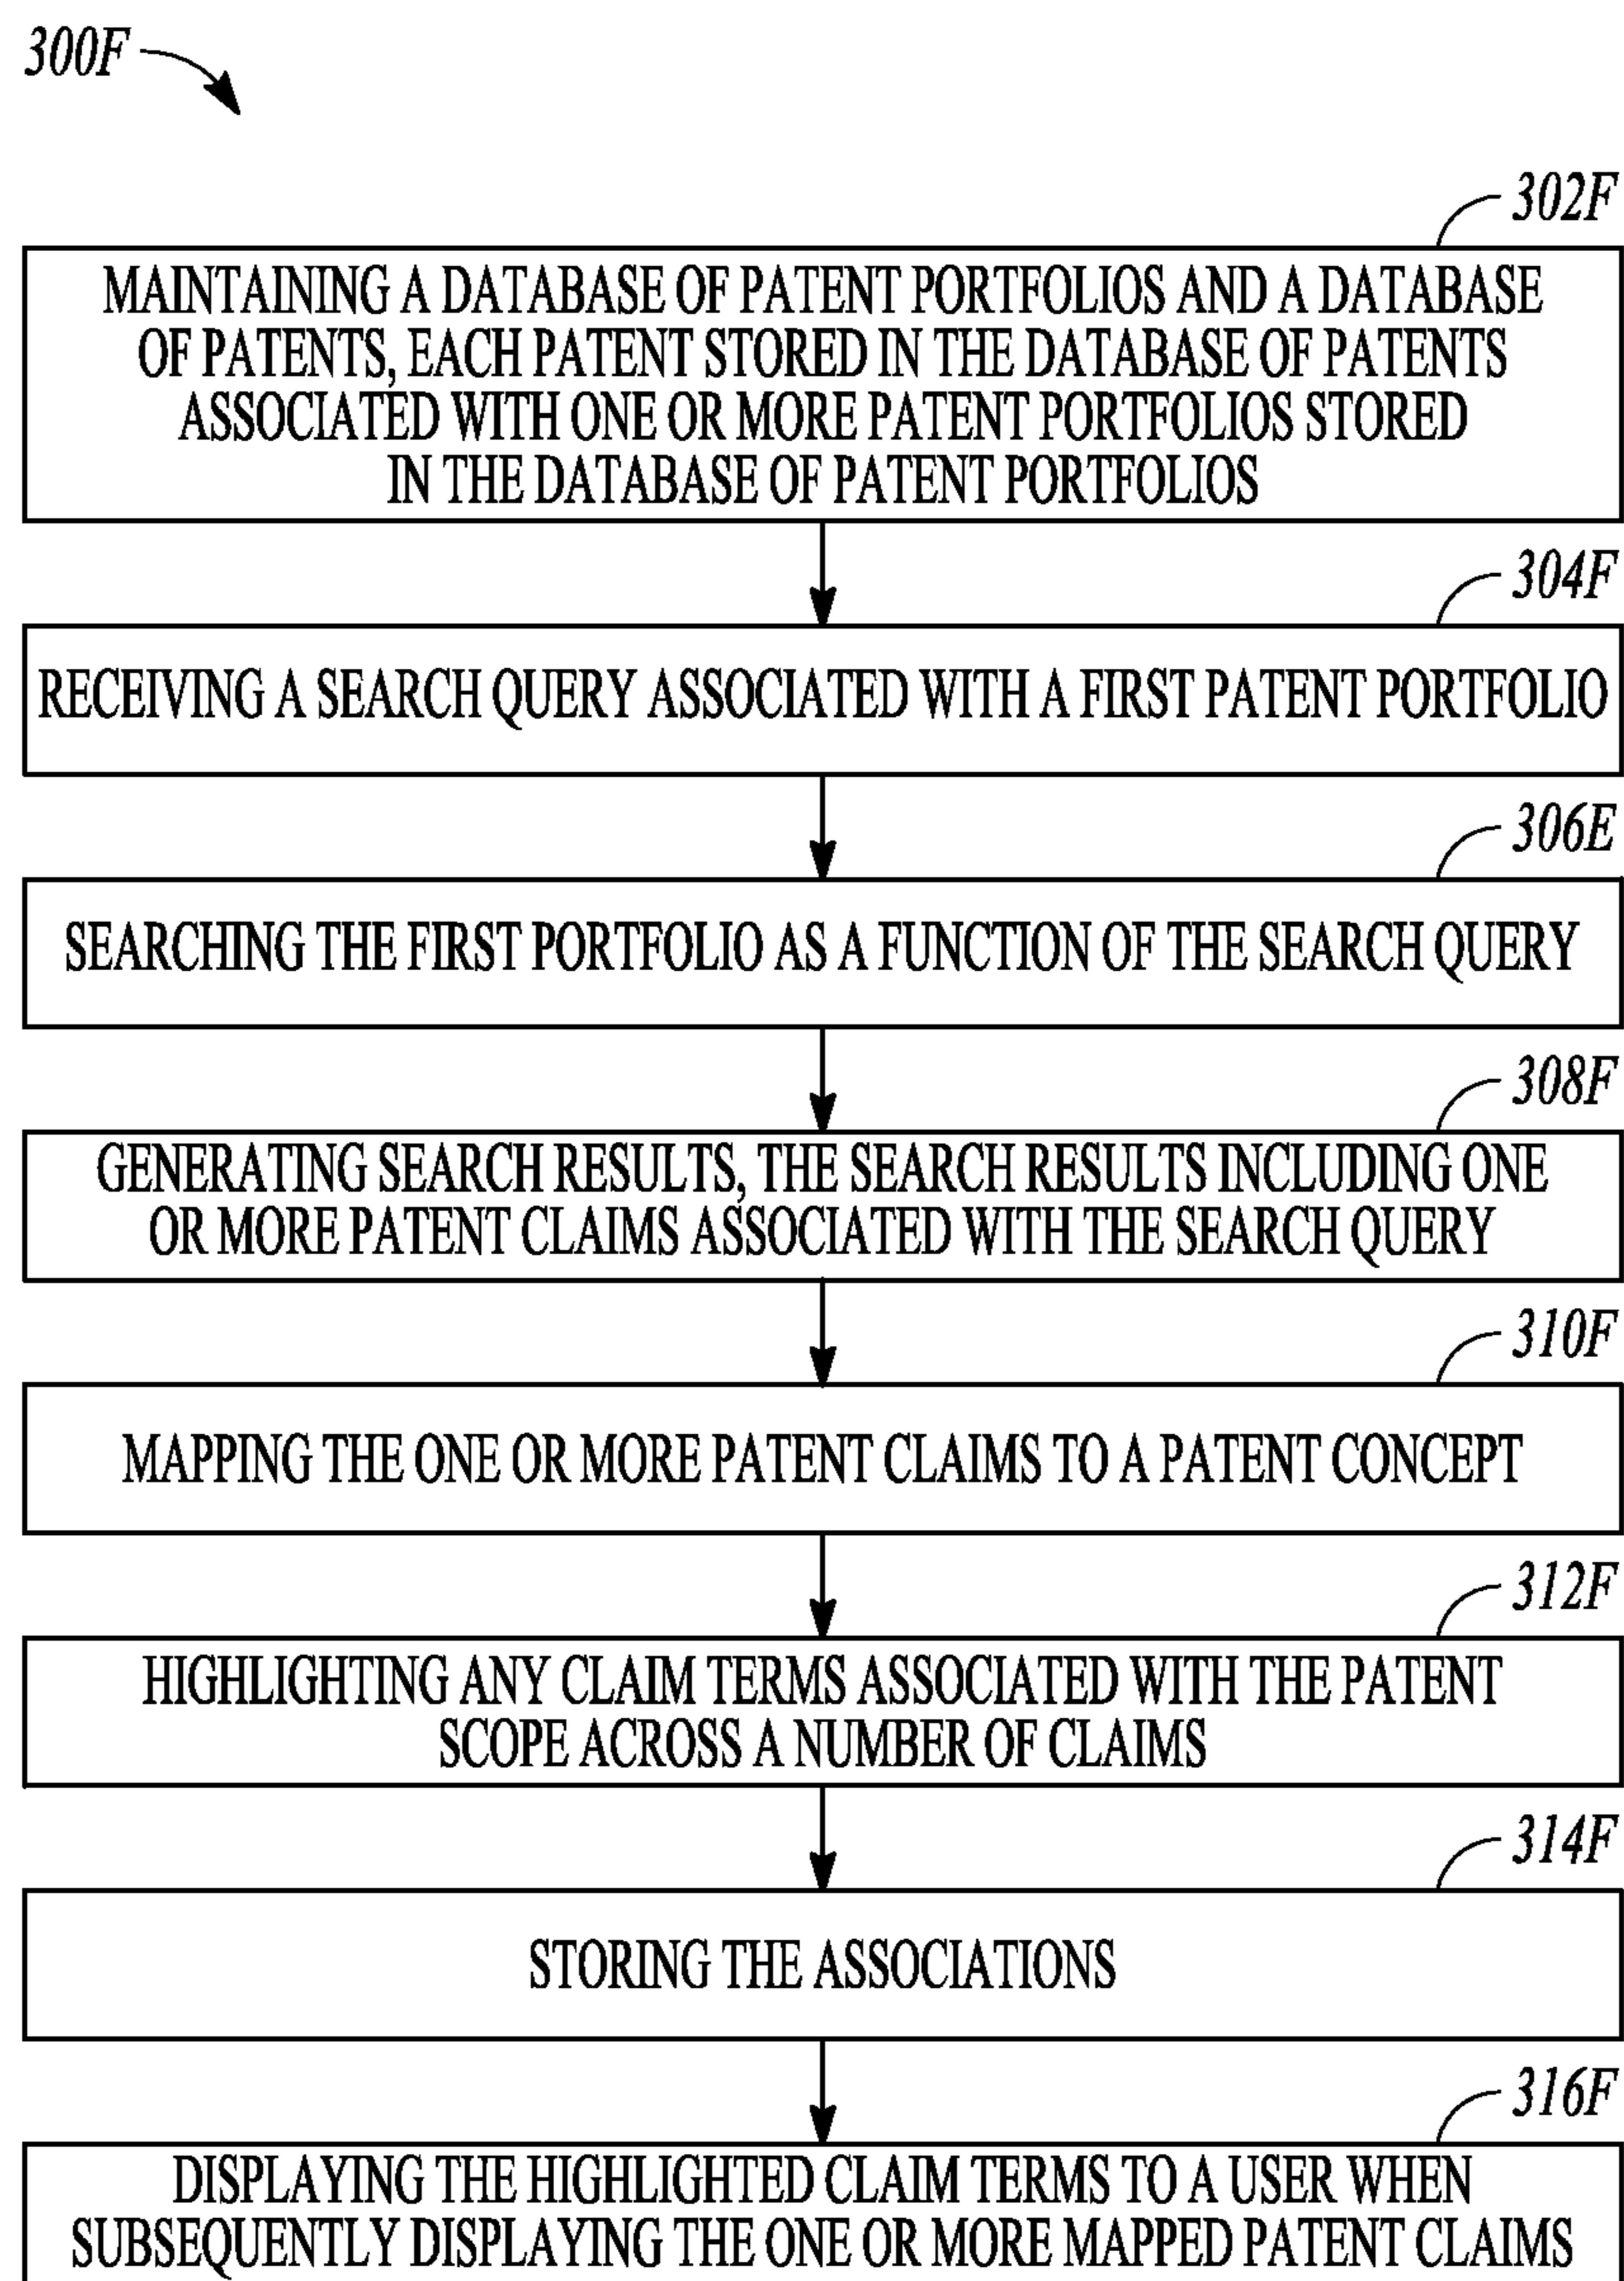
300F

302F

MAINTAINING A DATABASE OF PATENT PORTFOLIOS AND A DATABASE OF PATENTS, EACH PATENT STORED IN THE DATABASE OF PATENTS ASSOCIATED WITH ONE OR MORE PATENT PORTFOLIOS STORED IN THE DATABASE OF PATENT PORTFOLIOS

304F

RECEIVING A SEARCH QUERY ASSOCIATED WITH A FIRST PATENT PORTFOLIO

306E

SEARCHING THE FIRST PORTFOLIO AS A FUNCTION OF THE SEARCH QUERY

308F

GENERATING SEARCH RESULTS, THE SEARCH RESULTS INCLUDING ONE OR MORE PATENT CLAIMS ASSOCIATED WITH THE SEARCH QUERY

310F

MAPPING THE ONE OR MORE PATENT CLAIMS TO A PATENT CONCEPT

312F

HIGHLIGHTING ANY CLAIM TERMS ASSOCIATED WITH THE PATENT SCOPE ACROSS A NUMBER OF CLAIMS

314F

STORING THE ASSOCIATIONS

316F

DISPLAYING THE HIGHLIGHTED CLAIM TERMS TO A USER WHEN SUBSEQUENTLY DISPLAYING THE ONE OR MORE MAPPED PATENT CLAIMS